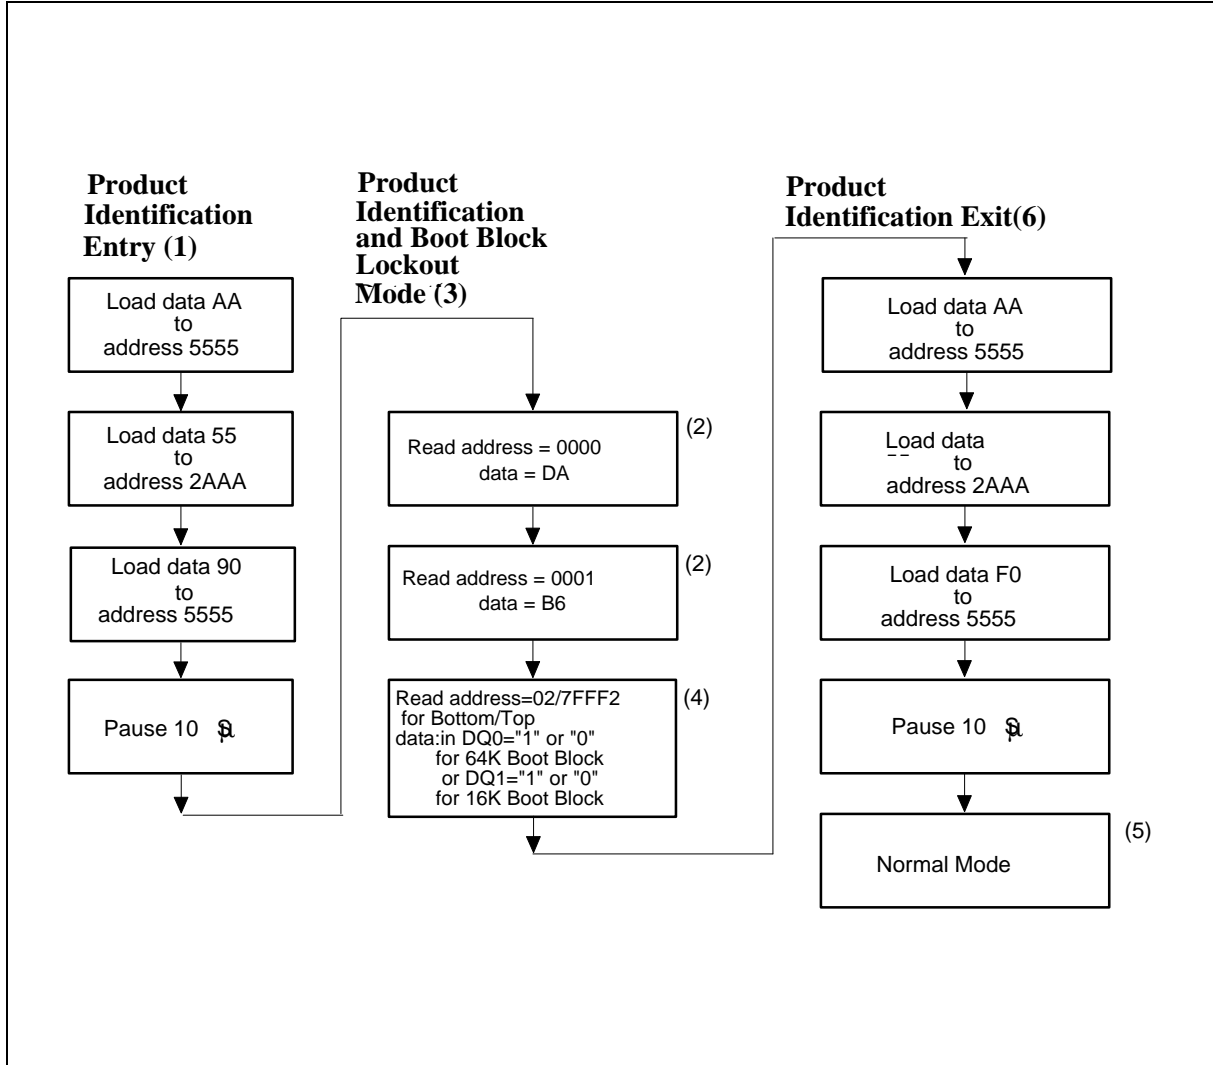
Product Identification Entry (1)

Load data AA to address 5555

Load data 55 to address 2AAA

Load data 90 to address 5555

Pause 10 $\mu$S

Product Identification and Boot Block Lockout Mode (3)

Read address = 0000 data = DA

(2)

Read address = 0001 data = B6

(2)

Read address=02/7FFF2 for Bottom/Top data:in DQ0="1" or "0" for 64K Boot Block or DQ1="1" or "0" for 16K Boot Block

(4)

Product Identification Exit(6)

Load data AA to address 5555

Load data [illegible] to address 2AAA

Load data F0 to address 5555

Pause 10 $\mu$S

Normal Mode

(5)